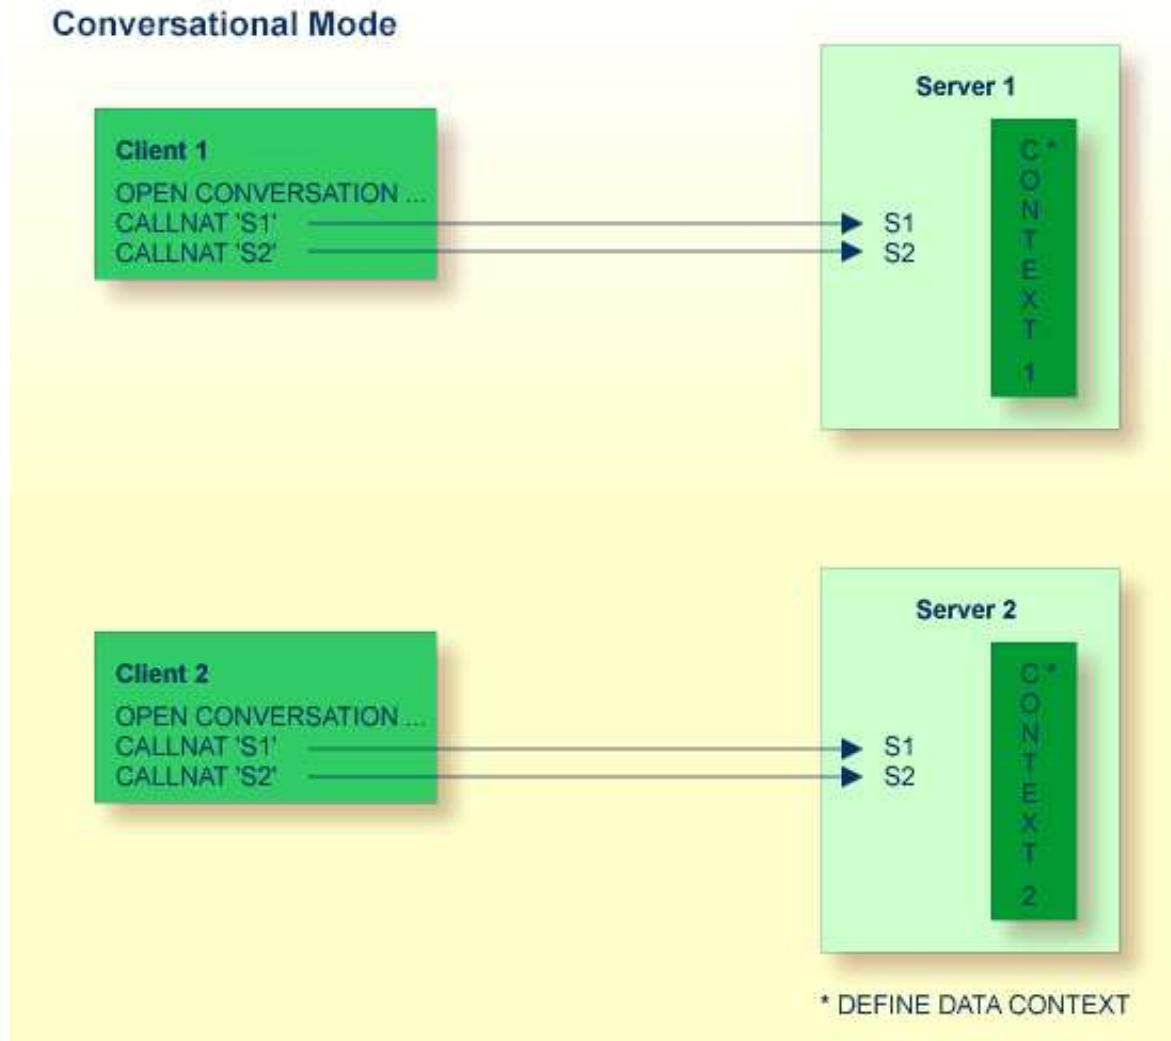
Conversational Mode

Client 1
OPEN CONVERSATION ...
CALLNAT 'S1'
CALLNAT 'S2'

Server 1
S1
S2
CONTEXT 1*

Client 2
OPEN CONVERSATION ...
CALLNAT 'S1'
CALLNAT 'S2'

Server 2
S1
S2
CONTEXT 2*

* DEFINE DATA CONTEXT